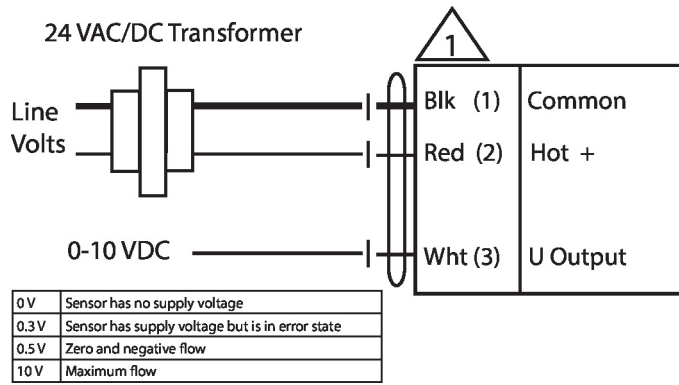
24 VAC/DC Transformer

1

Line Volts

Blk (1)
Common

Red (2)
Hot +

0-10 VDC

Wht (3)
U Output

| 0 V | Sensor has no supply voltage |
|---|---|
| 0.3 V | Sensor has supply voltage but is in error state |
| 0.5 V | Zero and negative flow |
| 10 V | Maximum flow |